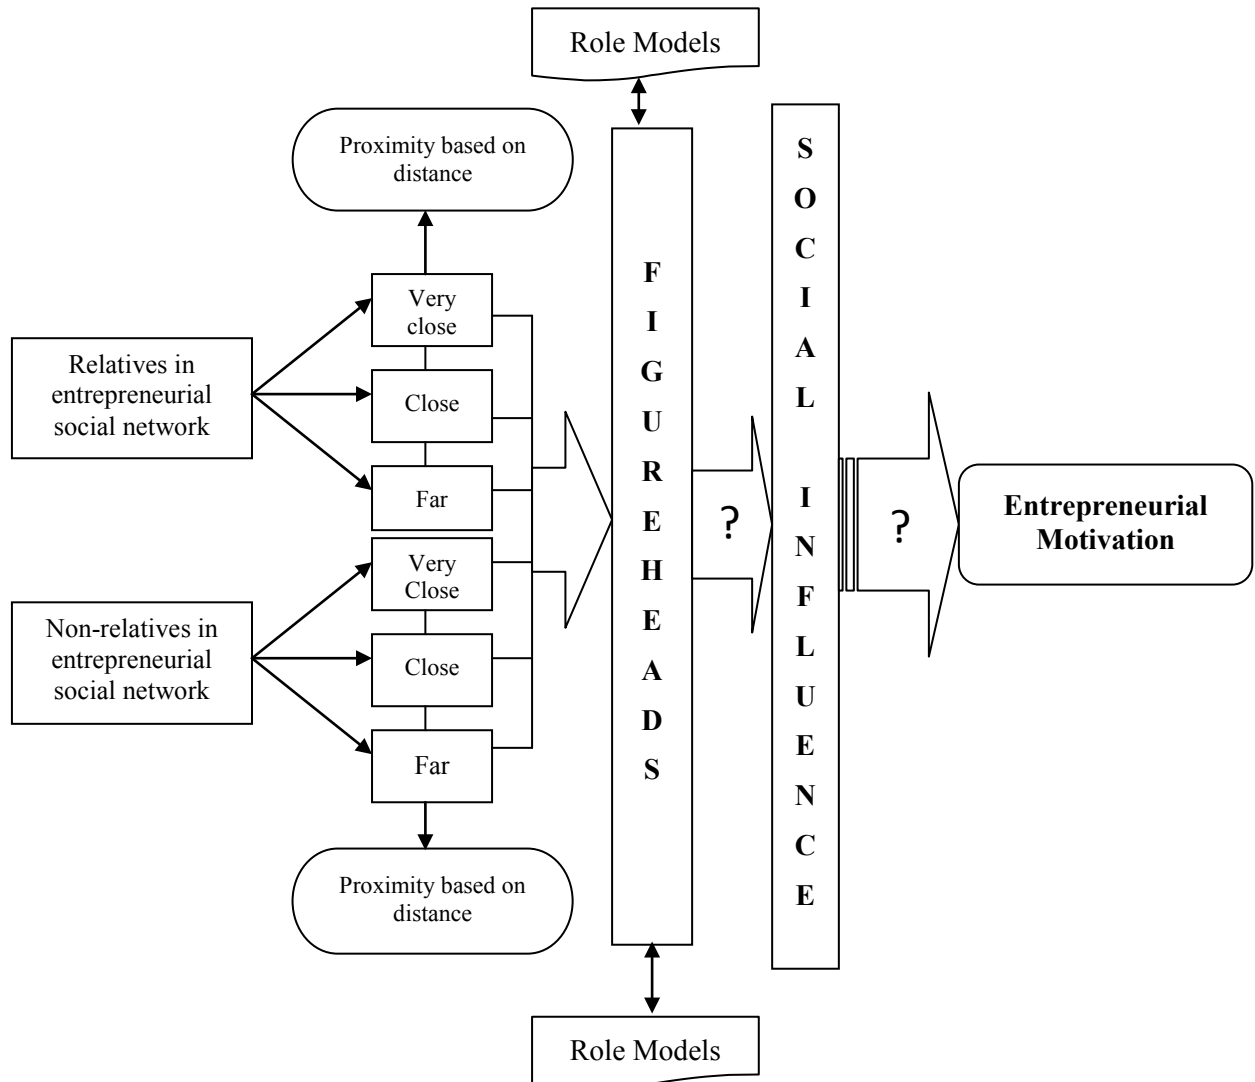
Role Models

Proximity based on distance

Relatives in entrepreneurial social network

Very close

Close

Far

Non-relatives in entrepreneurial social network

Very Close

Close

Far

Proximity based on distance

F I G U R E H E A D S

?

S O C I A L I N F L U E N C E

?

Entrepreneurial Motivation

Role Models